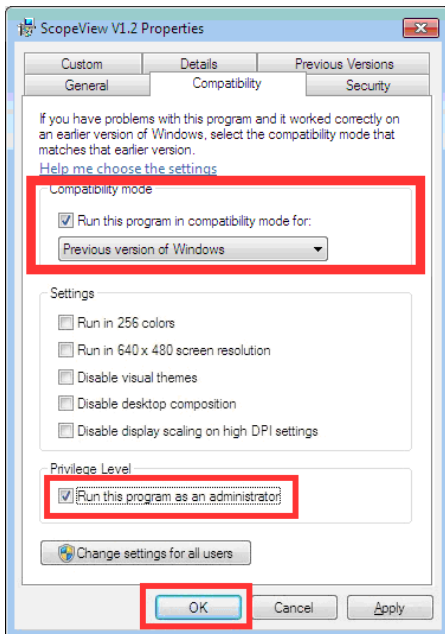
ScopeView V1.2 Properties

Custom | Details | Previous Versions
General | Compatibility | Security

If you have problems with this program and it worked correctly on an earlier version of Windows, select the compatibility mode that matches that earlier version.
Help me choose the settings

Compatibility mode
Run this program in compatibility mode for:
Previous version of Windows

Settings
Run in 256 colors
Run in 640 x 480 screen resolution
Disable visual themes
Disable desktop composition
Disable display scaling on high DPI settings

Privilege Level
Run this program as an administrator

Change settings for all users

OK | Cancel | Apply